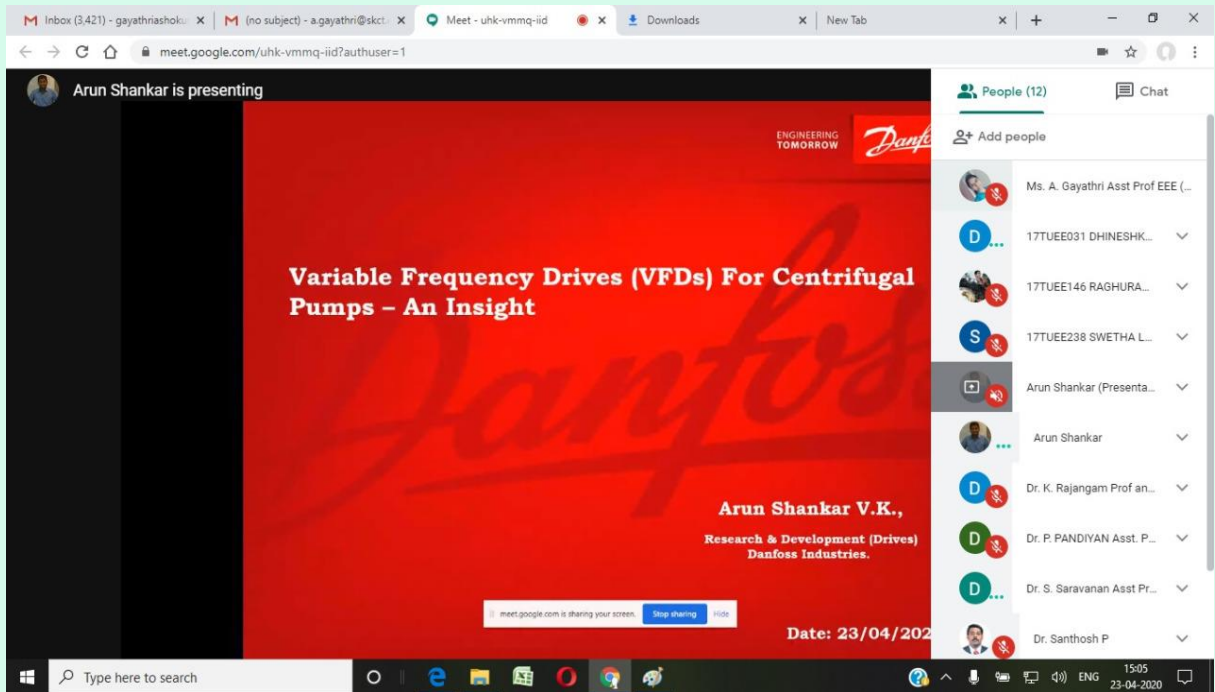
Inbox (3,421) - gayathriashoku ×
(no subject) - a.gayathri@skct ×
Meet - uhk-vmmq-iid ×
Downloads ×
New Tab ×

meet.google.com/uhk-vmmq-iid?authuser=1

Arun Shankar is presenting

ENGINEERING TOMORROW
Danf

Variable Frequency Drives (VFDs) For Centrifugal Pumps – An Insight

Arun Shankar V.K.,

Research & Development (Drives)
Danfoss Industries.

Date: 23/04/202

meet.google.com is sharing your screen. Stop sharing Hide

People (12)
Chat
Add people
Ms. A. Gayathri Asst Prof EEE (...
17TUEE031 DHINESHK...
17TUEE146 RAGHURA...
17TUEE238 SWETHA L...
Arun Shankar (Presenta...
Arun Shankar
Dr. K. Rajangam Prof an...
Dr. P. PANDIYAN Asst. P...
Dr. S. Saravanan Asst Pr...
Dr. Santhosh P

Type here to search
ENG
15:05
23-04-2020